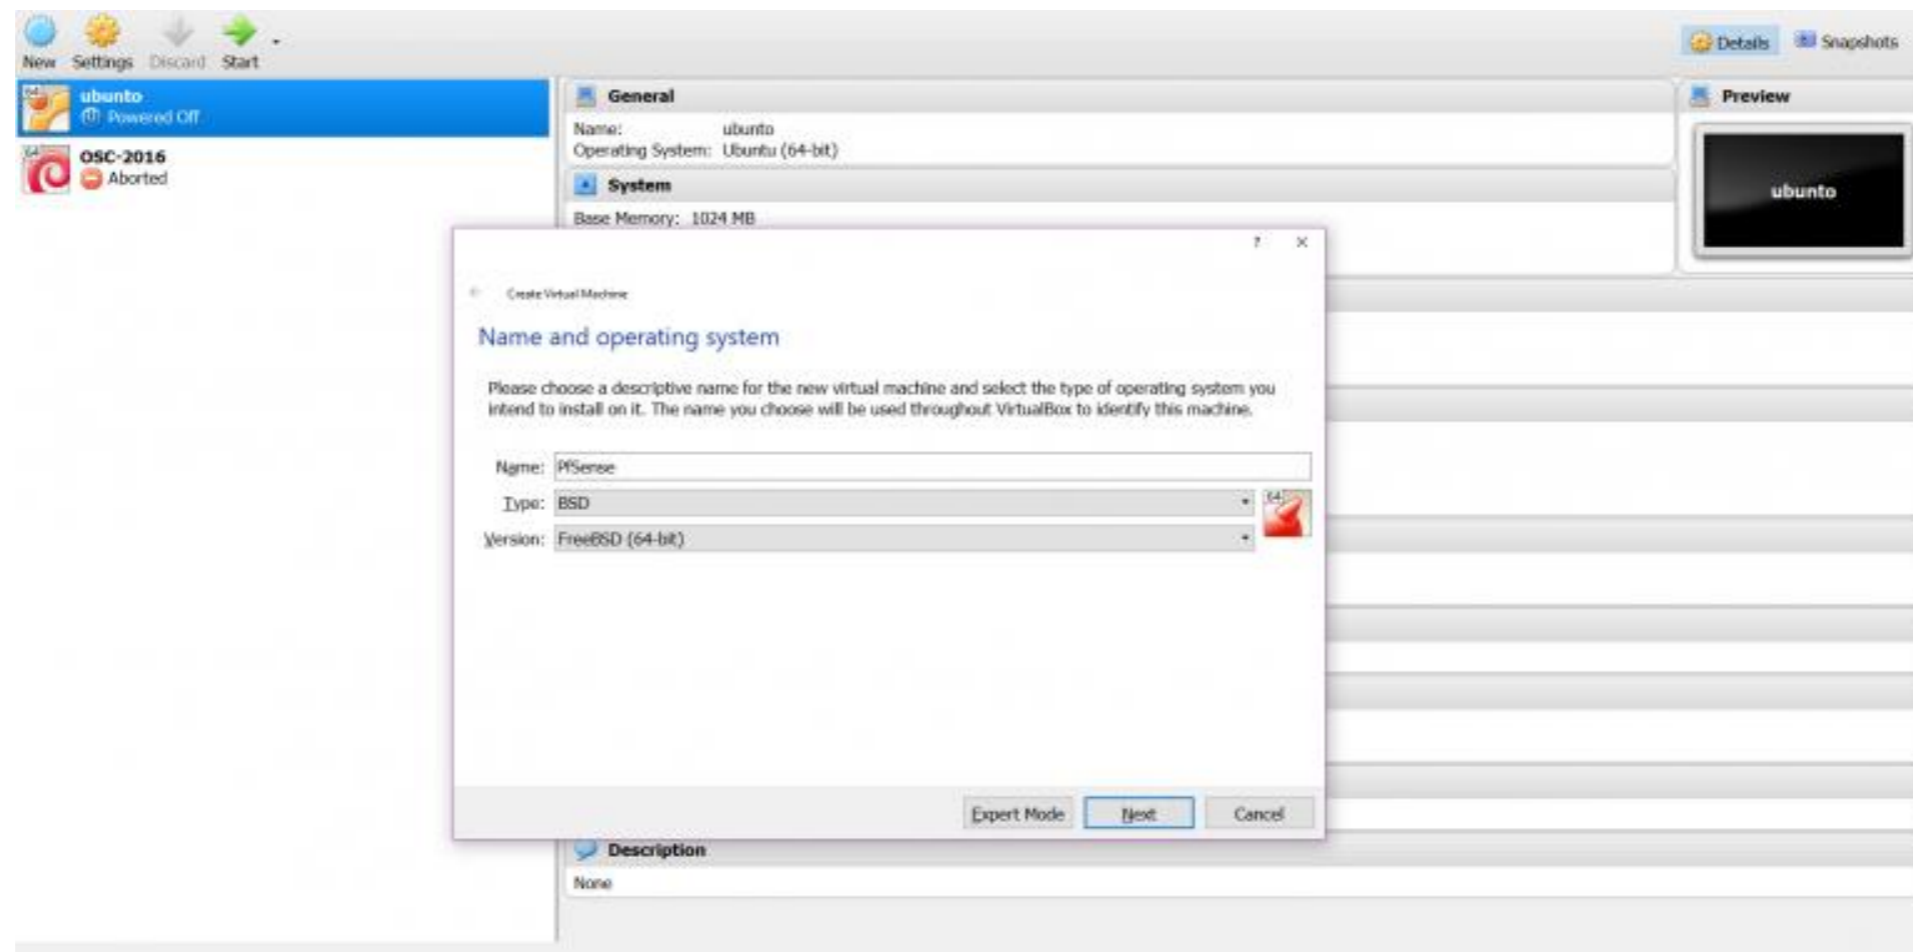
New Settings Discard Start

Details Snapshots

ubunto
Powered Off

OSC-2016
Aborted

General
Name: ubunto
Operating System: Ubuntu (64-bit)

System
Base Memory: 1024 MB

Preview
ubunto

? ×

Create Virtual Machine

Name and operating system

Please choose a descriptive name for the new virtual machine and select the type of operating system you intend to install on it. The name you choose will be used throughout VirtualBox to identify this machine.

Name: PfSense
Type: BSD
Version: FreeBSD (64-bit)

Expert Mode Next Cancel

Description
None